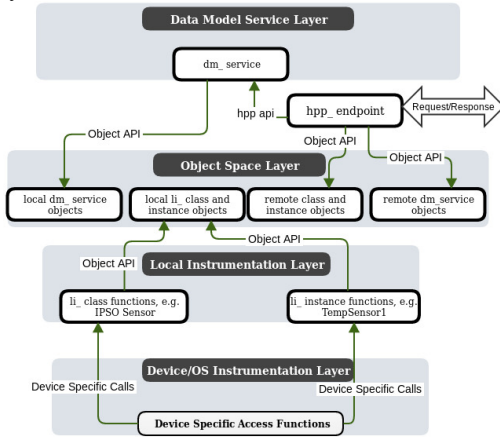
Data Model Service Layer

dm_ service

hpp api

hpp_ endpoint

Request/Response

Object API

Object API

Object API

Object Space Layer

local dm_ service objects

local li_ class and instance objects

remote class and instance objects

remote dm_service objects

Object API

Object API

Local Instrumentation Layer

li_ class functions, e.g. IPSO Sensor

li_ instance functions, e.g. TempSensor1

Device/OS Instrumentation Layer

Device Specific Calls

Device Specific Calls

Device Specific Access Functions